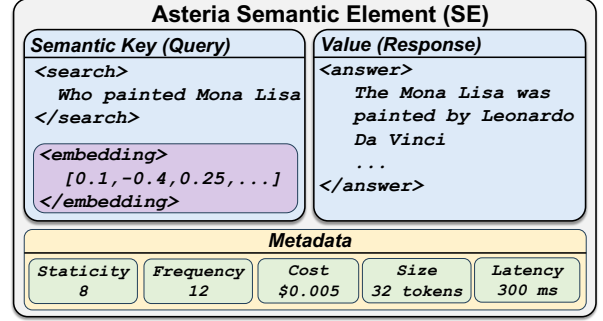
Asteria Semantic Element (SE)

Semantic Key (Query)

<search>
Who painted Mona Lisa
</search>

<embedding>
[0.1,-0.4,0.25,...]
</embedding>

Value (Response)

<answer>
The Mona Lisa was painted by Leonardo Da Vinci
...
</answer>

Metadata

Staticity
8

Frequency
12

Cost
\$0.005

Size
32 tokens

Latency
300 ms